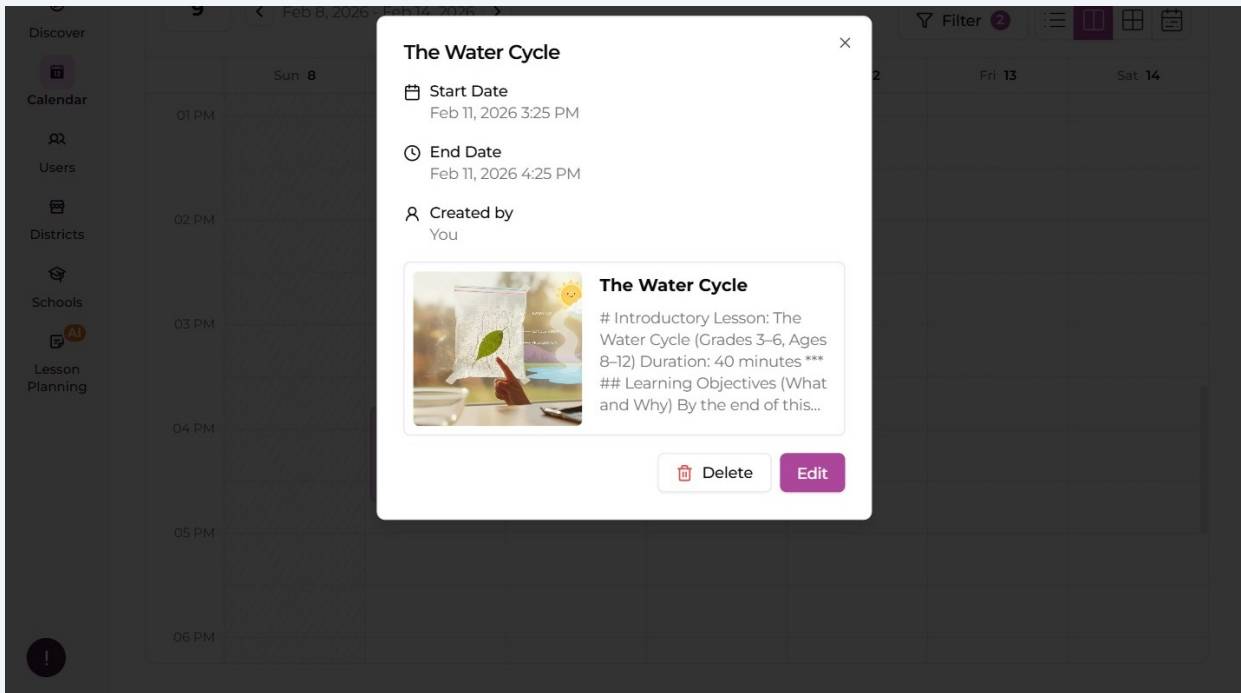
Discover
Calendar
Users
Districts
Schools
AI
Lesson Planning

9
Feb 8, 2026 - Feb 14, 2026
Filter 2
Sun 8
2
Fri 13
Sat 14
01 PM
02 PM
03 PM
04 PM
05 PM
06 PM

The Water Cycle
×
Start Date
Feb 11, 2026 3:25 PM
End Date
Feb 11, 2026 4:25 PM
Created by
You

The Water Cycle
# Introductory Lesson: The Water Cycle (Grades 3–6, Ages 8–12) Duration: 40 minutes *** ## Learning Objectives (What and Why) By the end of this...

Delete
Edit

!